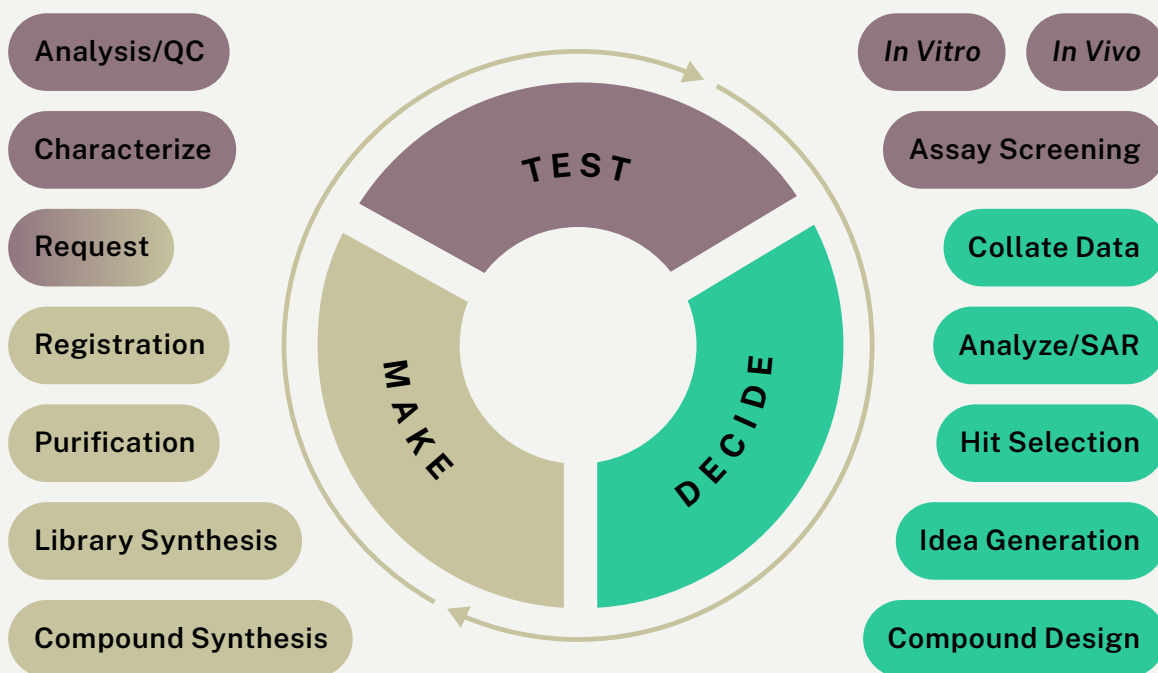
Analysis/QC

Characterize

Request

Registration

Purification

Library Synthesis

Compound Synthesis

TEST

MAKE

DECIDE

In Vitro

In Vivo

Assay Screening

Collate Data

Analyze/SAR

Hit Selection

Idea Generation

Compound Design